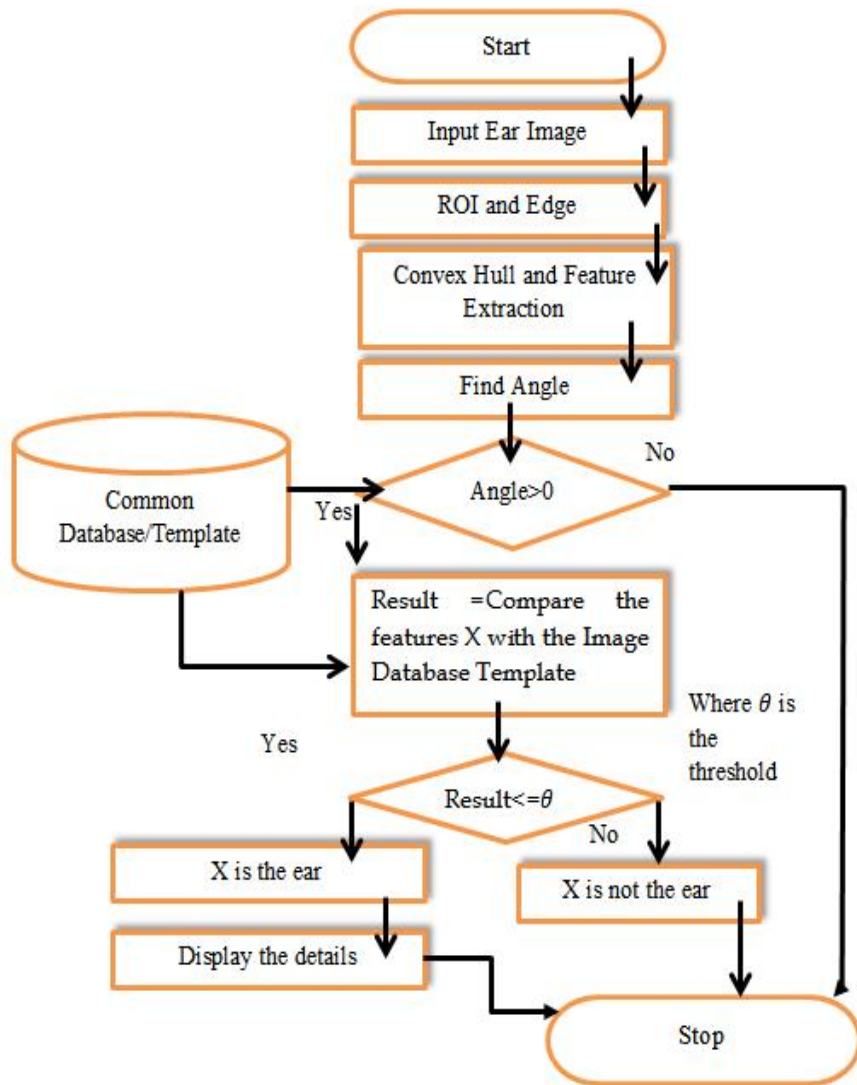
Start

Input Ear Image

ROI and Edge

Convex Hull and Feature Extraction

Find Angle

No

Common Database/Template

Angle>0

Yes

Result =Compare the features X with the Image Database Template

Where $\theta$ is the threshold

Yes

Result<=$\theta$

No

X is the ear

X is not the ear

Display the details

Stop